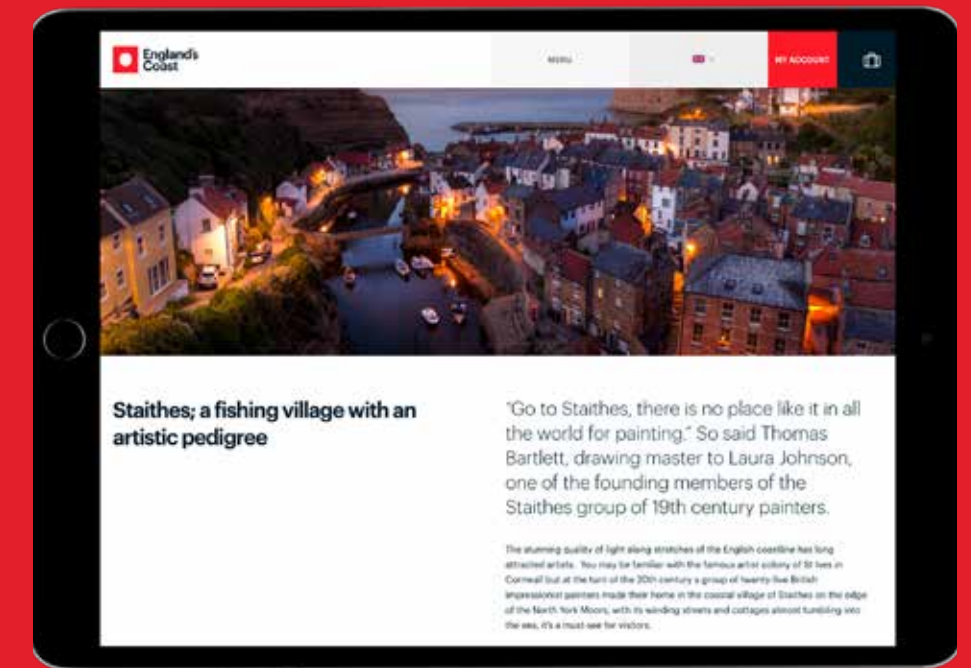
England's Coast

MENU

MY ACCOUNT

Staithes; a fishing village with an artistic pedigree

"Go to Staithes, there is no place like it in all the world for painting." So said Thomas Bartlett, drawing master to Laura Johnson, one of the founding members of the Staithes group of 19th century painters.

The stunning quality of light along stretches of the English coastline has long attracted artists. You may be familiar with the famous artist colony of St Ives in Cornwall but at the turn of the 20th century a group of twenty-five British Impressionist painters made their home in the coastal village of Staithes on the edge of the North York Moors, with its winding streets and cottages almost tumbling into the sea, it's a must-see for visitors.